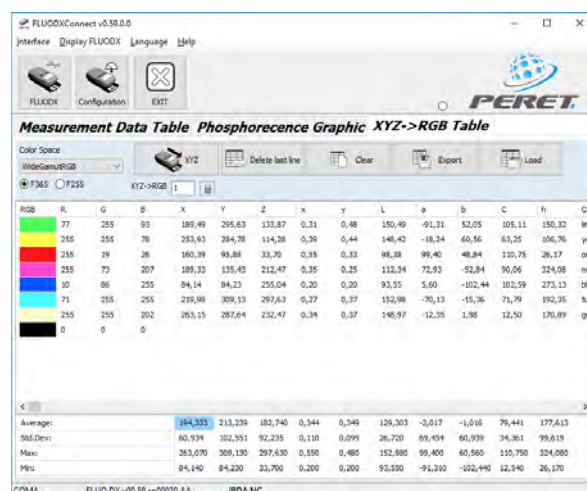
FLUODXConnect v0.59.0.0

Interface Display FLUODX Language Help

FLUODX Configuration EXIT

PERET

Measurement Data Table Phosphorecence Graphic XYZ->RGB Table

Color Space
WideGamutRGB

F365 F255

XYZ

XYZ->RGB 1

Delete last line

Clear

Export

Load

| RGB | R | G | B | X | Y | Z | x | y | L | a | b | C | h |
|---|---|---|---|---|---|---|---|---|---|---|---|---|---|
| | 77 | 255 | 93 | 189,49 | 295,63 | 133,87 | 0,31 | 0,48 | 150,49 | -91,31 | 52,05 | 105,11 | 150,32 |
| | 255 | 255 | 78 | 253,93 | 284,78 | 114,28 | 0,39 | 0,44 | 148,42 | -18,24 | 60,56 | 63,25 | 106,76 |
| | 255 | 19 | 26 | 160,39 | 95,88 | 33,70 | 0,55 | 0,33 | 98,38 | 99,40 | 48,84 | 110,75 | 26,17 |
| | 255 | 73 | 207 | 189,33 | 135,45 | 212,47 | 0,35 | 0,25 | 112,34 | 72,93 | -52,84 | 90,06 | 324,08 |
| | 10 | 86 | 255 | 84,14 | 84,23 | 255,04 | 0,20 | 0,20 | 93,55 | 5,60 | -102,44 | 102,59 | 273,13 |
| | 71 | 255 | 255 | 219,99 | 309,13 | 297,63 | 0,27 | 0,37 | 152,98 | -70,13 | -15,36 | 71,79 | 192,35 |
| | 255 | 255 | 202 | 263,15 | 287,64 | 232,47 | 0,34 | 0,37 | 148,97 | -12,35 | 1,98 | 12,50 | 170,89 |
| | 0 | 0 | 0 | | | | | | | | | | |

| | | | | | | | | | |
|---|---|---|---|---|---|---|---|---|---|
| Average: | 194,333 | 213,239 | 182,740 | 0,344 | 0,349 | 129,303 | -2,017 | -1,016 | 79,441 | 177,613 |
| Std.Dev: | 60,934 | 102,551 | 92,235 | 0,110 | 0,099 | 26,720 | 69,454 | 60,939 | 34,361 | 99,619 |
| Max: | 263,070 | 309,130 | 297,630 | 0,550 | 0,480 | 152,980 | 99,400 | 60,560 | 110,750 | 324,080 |
| Min: | 84,140 | 84,230 | 33,700 | 0,200 | 0,200 | 93,550 | -91,310 | -102,440 | 12,540 | 26,170 |

COM4 FLUO DX v00.59 sn00030 AA IRDA NC